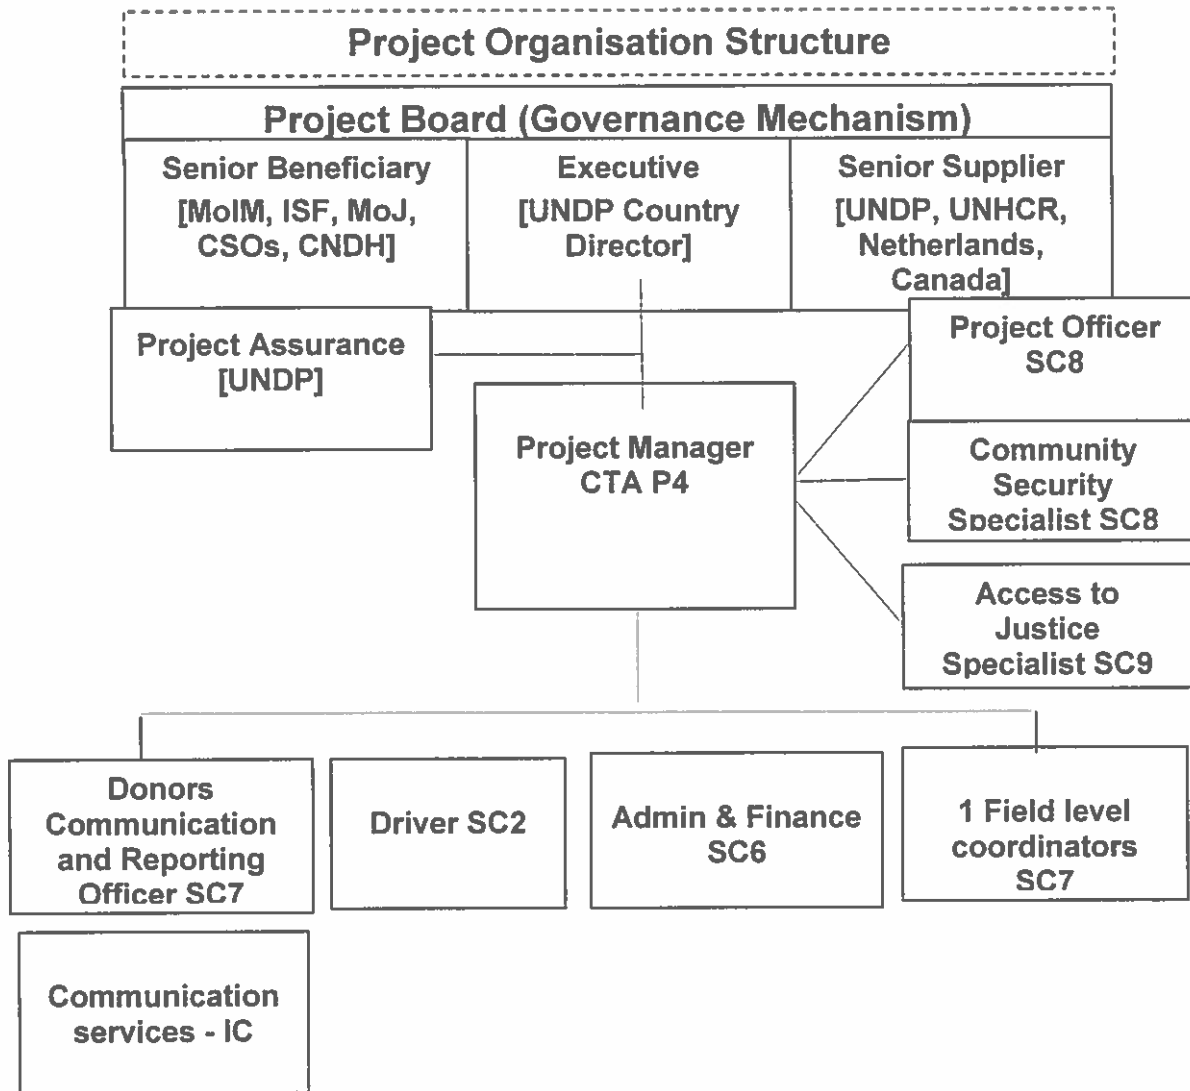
Project Organisation Structure

Project Board (Governance Mechanism)

Senior Beneficiary [MoIM, ISF, MoJ, CSOs, CNDH]

Executive [UNDP Country Director]

Senior Supplier [UNDP, UNHCR, Netherlands, Canada]

Project Assurance [UNDP]

Project Officer SC8

Project Manager CTA P4

Community Security Specialist SC8

Access to Justice Specialist SC9

Donors Communication and Reporting Officer SC7

Driver SC2

Admin & Finance SC6

1 Field level coordinators SC7

Communication services - IC